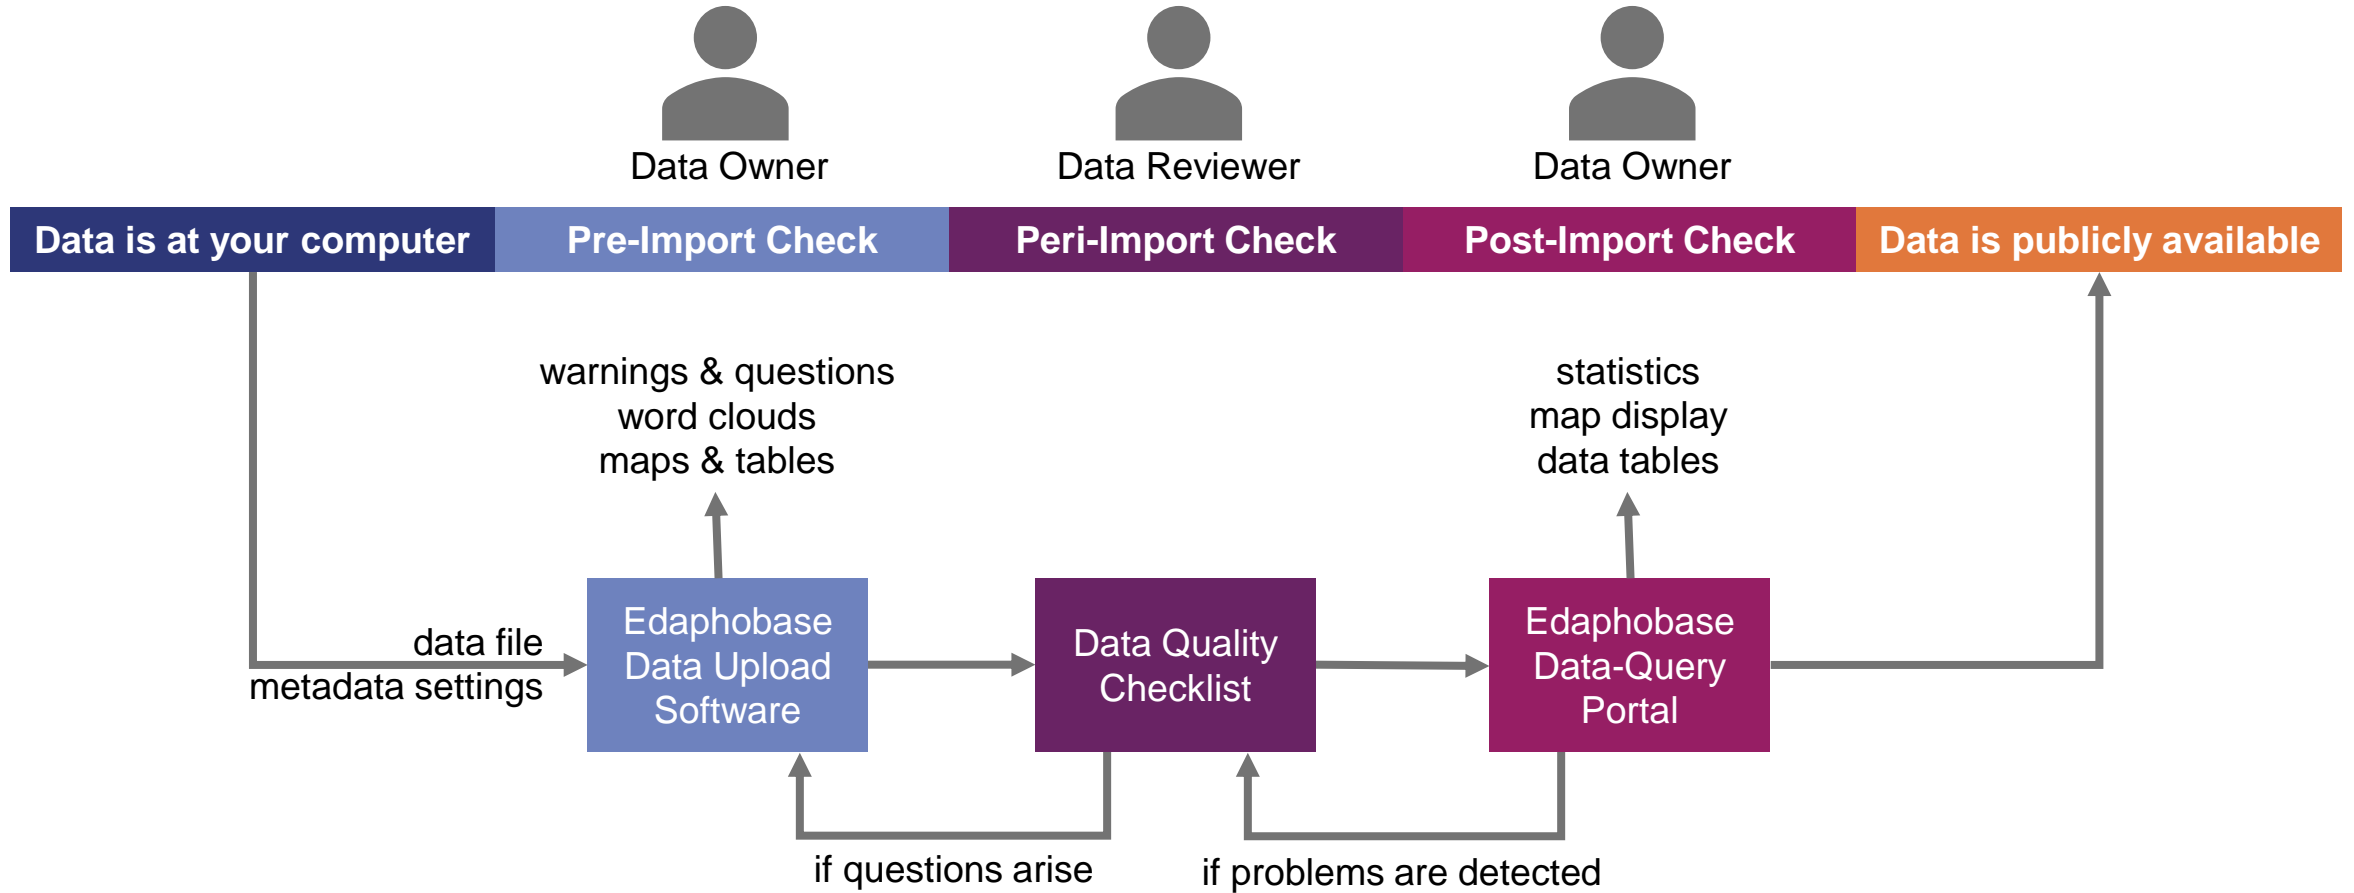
Data Owner

Data Reviewer

Data Owner

Data is at your computer

Pre-Import Check

Peri-Import Check

Post-Import Check

Data is publicly available

warnings & questions
word clouds
maps & tables

statistics
map display
data tables

data file
metadata settings

Edaphobase Data Upload Software

Data Quality Checklist

Edaphobase Data-Query Portal

if questions arise

if problems are detected